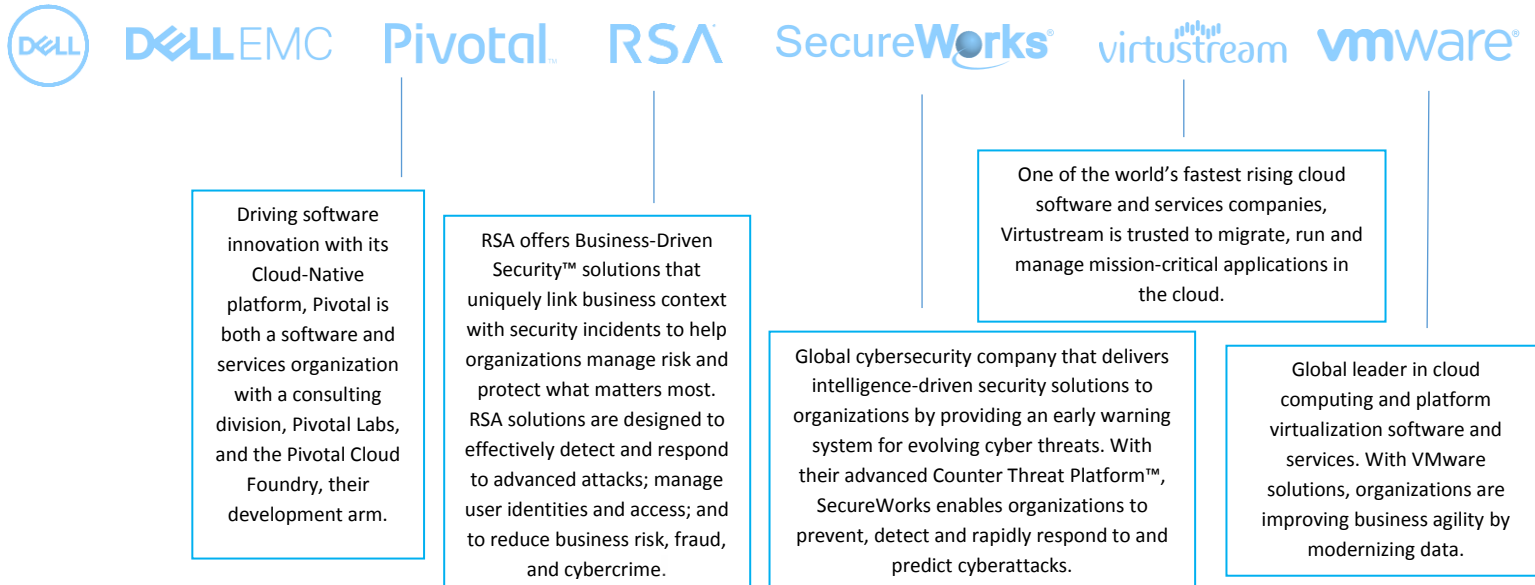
DELL DELLEMC Pivotal RSA SecureWorks virtustream vmware

Driving software innovation with its Cloud-Native platform, Pivotal is both a software and services organization with a consulting division, Pivotal Labs, and the Pivotal Cloud Foundry, their development arm.

RSA offers Business-Driven Security™ solutions that uniquely link business context with security incidents to help organizations manage risk and protect what matters most. RSA solutions are designed to effectively detect and respond to advanced attacks; manage user identities and access; and to reduce business risk, fraud, and cybercrime.

Global cybersecurity company that delivers intelligence-driven security solutions to organizations by providing an early warning system for evolving cyber threats. With their advanced Counter Threat Platform™, SecureWorks enables organizations to prevent, detect and rapidly respond to and predict cyberattacks.

One of the world's fastest rising cloud software and services companies, Virtustream is trusted to migrate, run and manage mission-critical applications in the cloud.

Global leader in cloud computing and platform virtualization software and services. With VMware solutions, organizations are improving business agility by modernizing data.